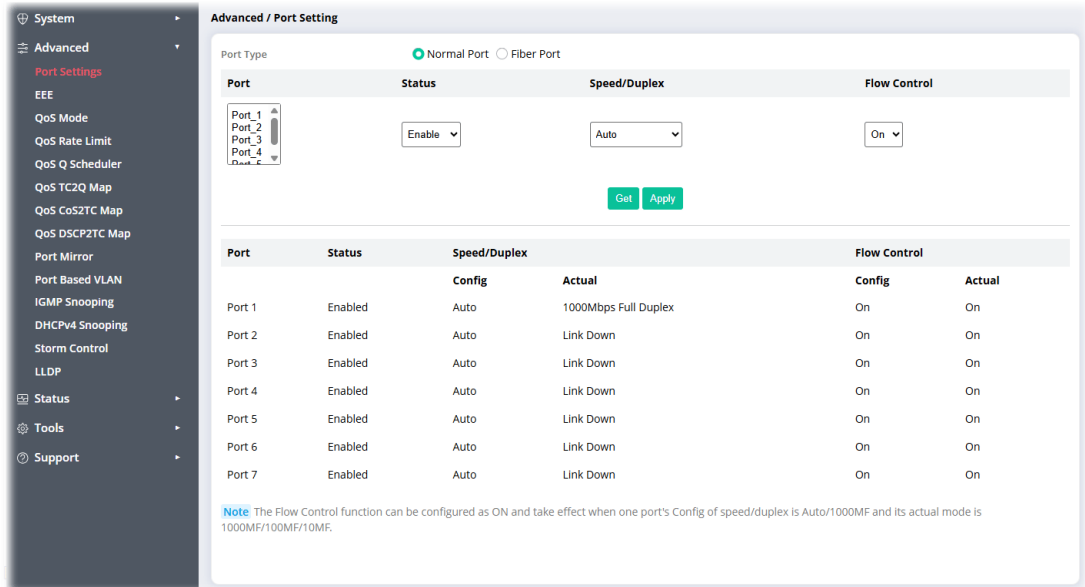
System
Advanced
Port Settings
EEE
QoS Mode
QoS Rate Limit
QoS Q Scheduler
QoS TC2Q Map
QoS CoS2TC Map
QoS DSCP2TC Map
Port Mirror
Port Based VLAN
IGMP Snooping
DHCPv4 Snooping
Storm Control
LLDP
Status
Tools
Support

Advanced / Port Setting

Port Type Normal Port Fiber Port

| Port | Status | Speed/Duplex | Flow Control |
|---|---|---|---|
| Port_1 Port_2 Port_3 Port_4 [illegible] | Enable | Auto | On |

Get Apply

| Port | Status | Speed/Duplex | | Flow Control | |
|---|---|---|---|---|---|
| | | Config | Actual | Config | Actual |
| Port 1 | Enabled | Auto | 1000Mbps Full Duplex | On | On |
| Port 2 | Enabled | Auto | Link Down | On | On |
| Port 3 | Enabled | Auto | Link Down | On | On |
| Port 4 | Enabled | Auto | Link Down | On | On |
| Port 5 | Enabled | Auto | Link Down | On | On |
| Port 6 | Enabled | Auto | Link Down | On | On |
| Port 7 | Enabled | Auto | Link Down | On | On |

Note The Flow Control function can be configured as ON and take effect when one port's Config of speed/duplex is Auto/1000MF and its actual mode is 1000MF/100MF/10MF.